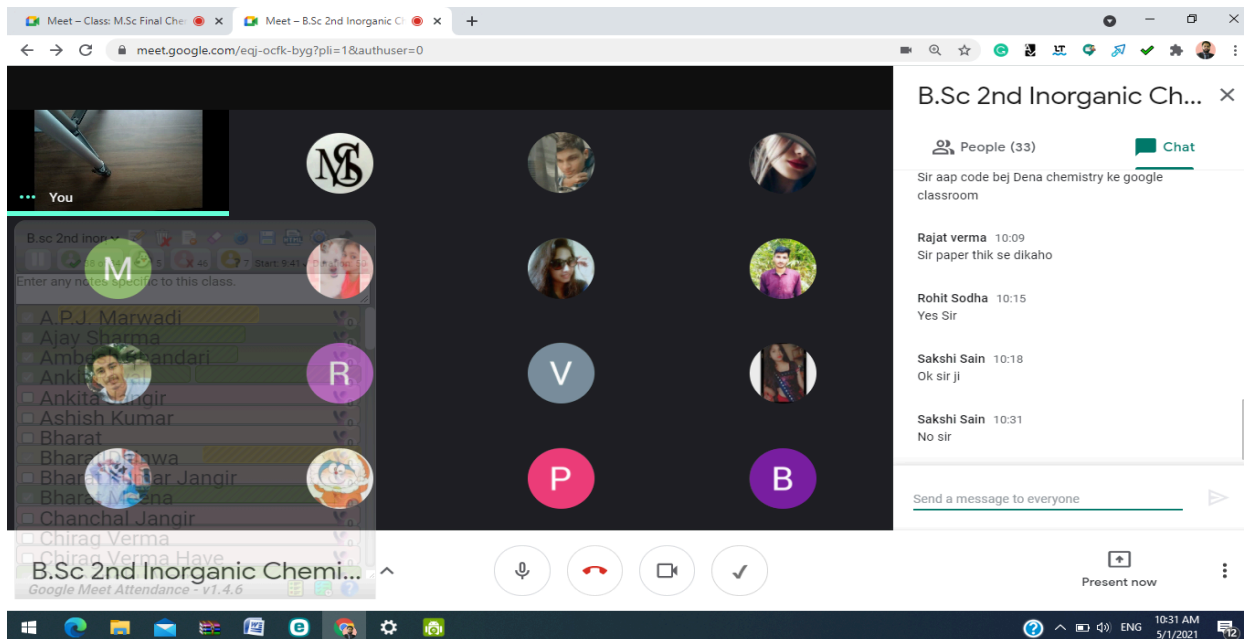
Meet – Class: M.Sc Final Che
Meet – B.Sc 2nd Inorganic Cl
meet.google.com/eqj-ocfk-byg?pli=1&authuser=0

You

B.sc 2nd inorg
5
46
7
Start: 9:41
Enter any notes specific to this class.
A.P.J. Marwadi
Ajay Sharma
Amba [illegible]andari
Ankit
Ankita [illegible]ngir
Ashish Kumar
Bharat
Bharat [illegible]awa
Bharat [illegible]ar Jangir
Bharat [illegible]ena
Chanchal Jangir
Chirag Verma
Chirag Verma Haye
Google Meet Attendance - v1.4.6

M
R
V
P
B

B.Sc 2nd Inorganic Chemi...

B.Sc 2nd Inorganic Ch...
People (33)
Chat

Sir aap code bej Dena chemistry ke google classroom

Rajat verma 10:09
Sir paper thik se dikaho

Rohit Sodha 10:15
Yes Sir

Sakshi Sain 10:18
Ok sir ji

Sakshi Sain 10:31
No sir

Send a message to everyone

Present now

ENG
10:31 AM
5/1/2021
12